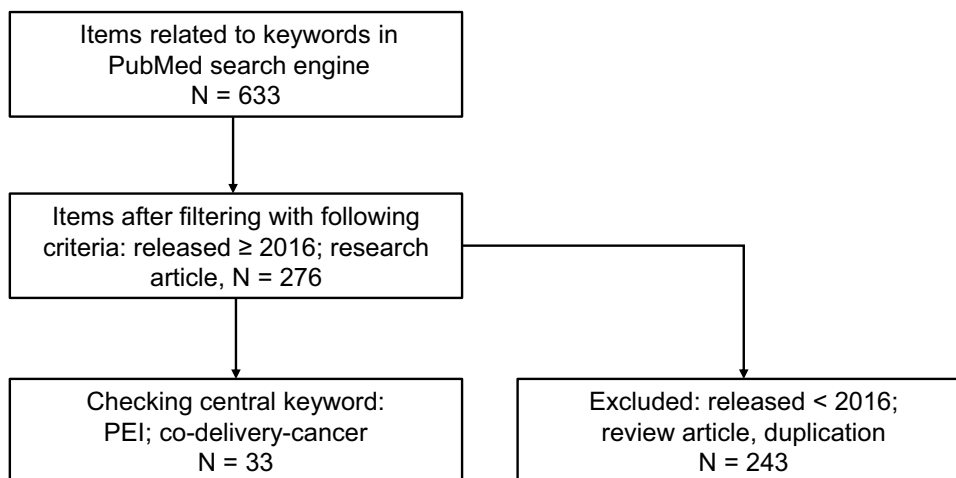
Items related to keywords in PubMed search engine
N = 633

Items after filtering with following criteria: released ≥ 2016; research article, N = 276

Checking central keyword: PEI; co-delivery-cancer
N = 33

Excluded: released < 2016; review article, duplication
N = 243